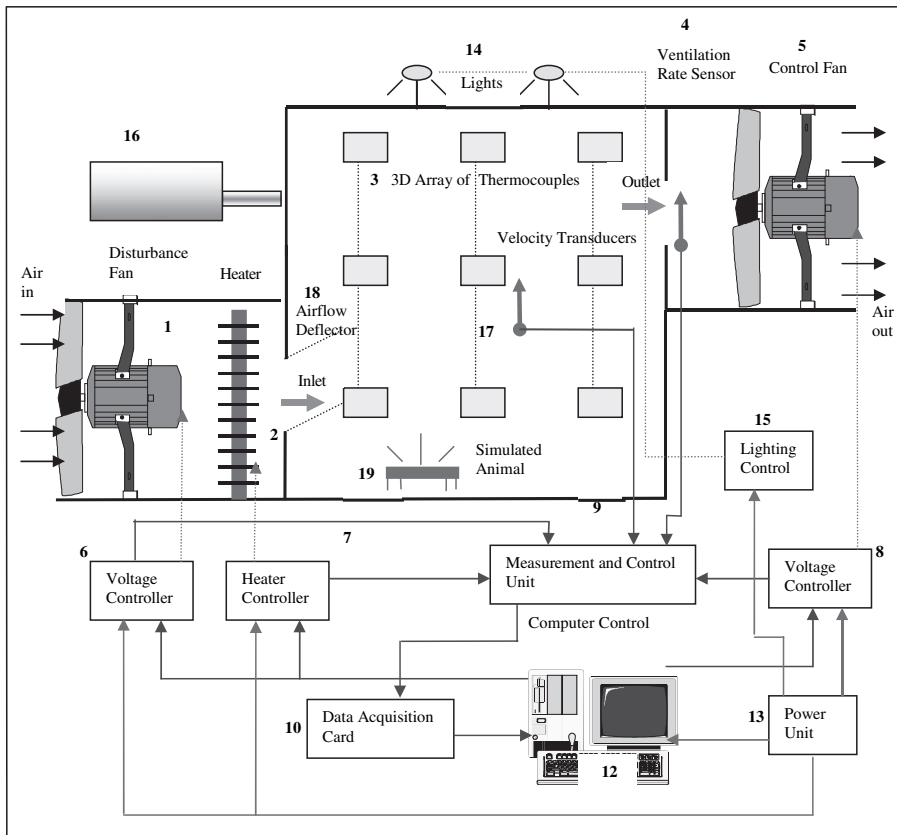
4
14
Ventilation Rate Sensor
5 Control Fan
Lights
16
3 3D Array of Thermocouples
Outlet
Velocity Transducers
Disturbance Fan
Air in
Heater
18 Airflow Deflector
Air out
1
17
Inlet
2
15
Lighting Control
Simulated Animal
19
9
7
6
8
Voltage Controller
Heater Controller
Measurement and Control Unit
Voltage Controller
Computer Control
10
Data Acquisition Card
13
Power Unit
12